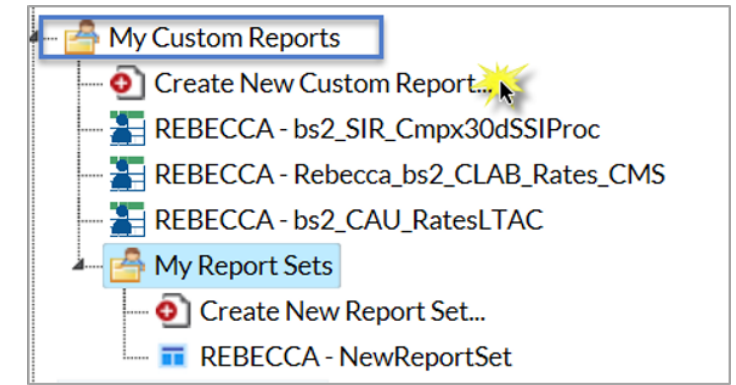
My Custom Reports

Create New Custom Report...

REBECCA - bs2_SIR_Cmpx30dSSIProc

REBECCA - Rebecca_bs2_CLAB_Rates_CMS

REBECCA - bs2_CAU_RatesLTAC

My Report Sets

Create New Report Set...

REBECCA - NewReportSet